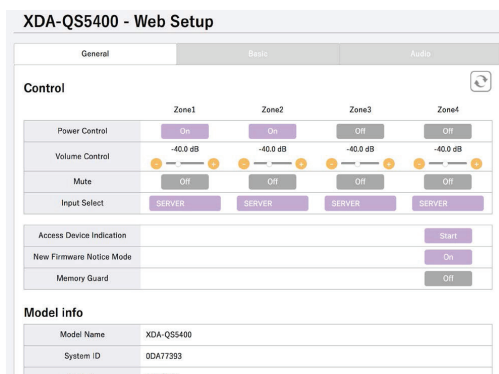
XDA-QS5400 - Web Setup

General | Basic | Audio

Control

| | Zone1 | Zone2 | Zone3 | Zone4 |
|---|---|---|---|---|
| Power Control | On | On | Off | Off |
| Volume Control | -40.0 dB | -40.0 dB | -40.0 dB | -40.0 dB |
| Mute | Off | Off | Off | Off |
| Input Select | SERVER | SERVER | SERVER | SERVER |

| Access Device Indication | Start |
|---|---|
| New Firmware Notice Mode | On |
| Memory Guard | Off |

Model info

| Model Name | XDA-QS5400 |
|---|---|
| System ID | 0DA77393 |